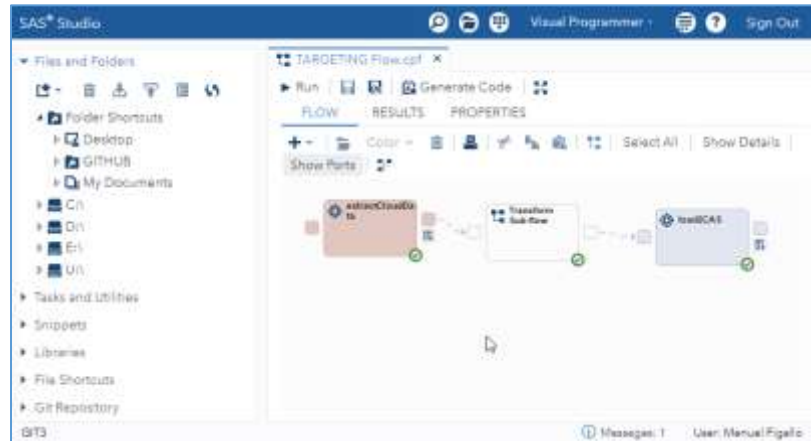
SAS® Studio

Visual Programmer ·

Sign Out

▾ Files and Folders

Folder Shortcuts

Desktop

GITHUB

My Documents

C:\

D:\

E:\

U:\

▸ Tasks and Utilities

▸ Snippets

▸ Libraries

▸ File Shortcuts

▸ Git Repository

TARGETING Flow.cpf ×

▸ Run

Generate Code

FLOW RESULTS PROPERTIES

Color ·

Select All | Show Details |

Show Ports

extractCloudData

Transform Sub-flow

loadCAS

GIT3

Messages: 1

User: Manuel Figallo